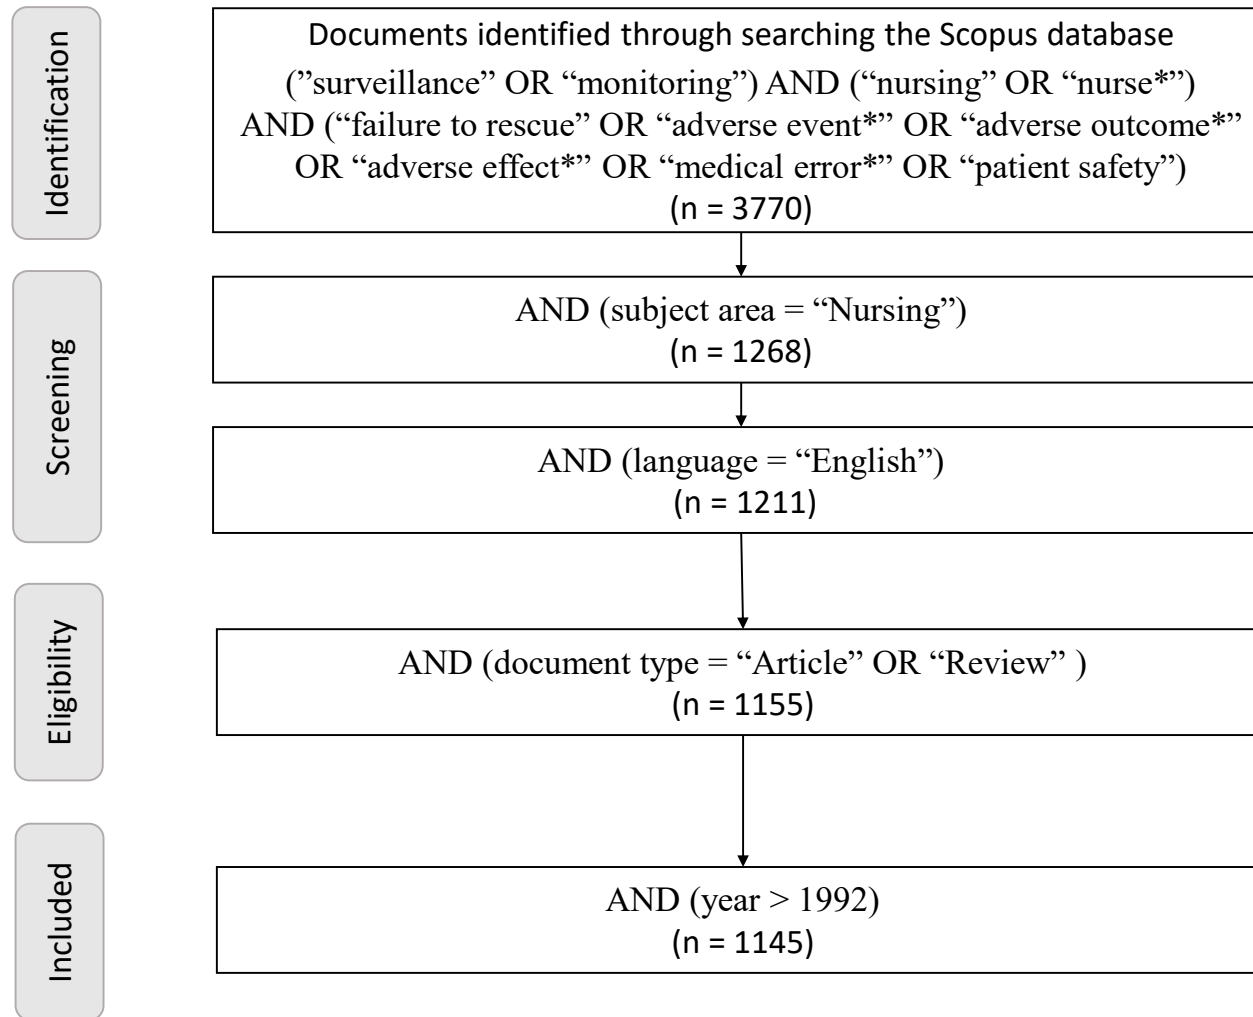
Identification

Documents identified through searching the Scopus database ("surveillance" OR "monitoring") AND ("nursing" OR "nurse*") AND ("failure to rescue" OR "adverse event*" OR "adverse outcome*" OR "adverse effect*" OR "medical error*" OR "patient safety")
(n = 3770)

Screening

AND (subject area = "Nursing")
(n = 1268)

AND (language = "English")
(n = 1211)

Eligibility

AND (document type = "Article" OR "Review" )
(n = 1155)

Included

AND (year > 1992)
(n = 1145)